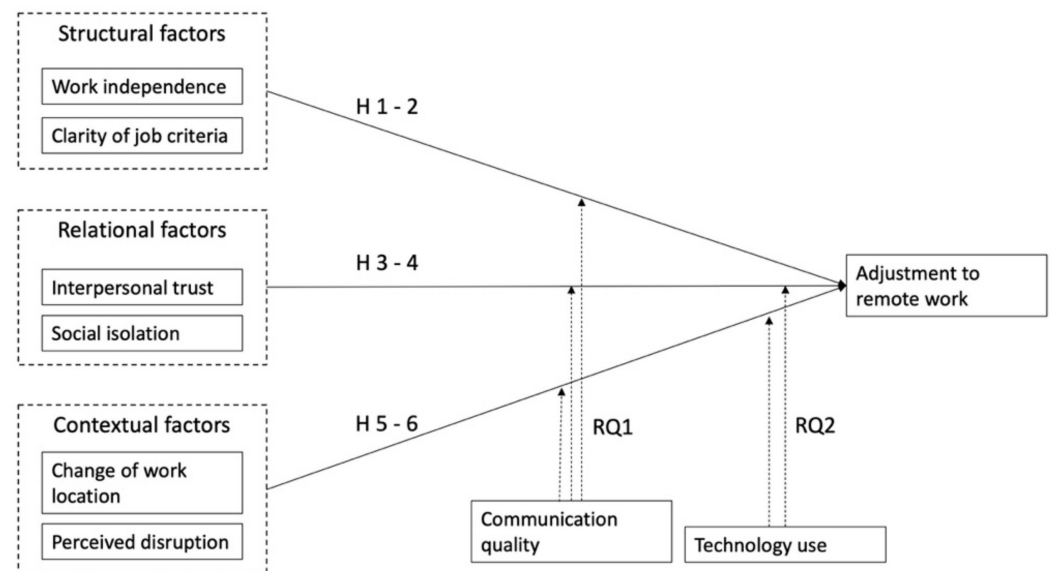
Structural factors

Work independence

Clarity of job criteria

Relational factors

Interpersonal trust

Social isolation

Contextual factors

Change of work location

Perceived disruption

H 1 - 2

H 3 - 4

H 5 - 6

Adjustment to remote work

RQ1

RQ2

Communication quality

Technology use